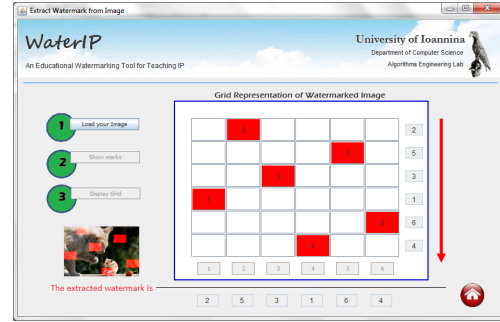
Extract Watermark from Image

WaterIP

An Educational Watermarking Tool for Teaching IP

University of Ioannina
Department of Computer Science
Algorithms Engineering Lab

1 Load your Image

2 Show marks

3 Display Grid

Grid Representation of Watermarked Image

| | | | | | | |
|---|---|---|---|---|---|---|
| | 2 | | | | | 2 |
| | | | | 5 | | 5 |
| | | 3 | | | | 3 |
| 1 | | | | | | 1 |
| | | | | | 6 | 6 |
| | | | 4 | | | 4 |
| 1 | 2 | 3 | 4 | 5 | 6 | |

The extracted watermark is

2 5 3 1 6 4